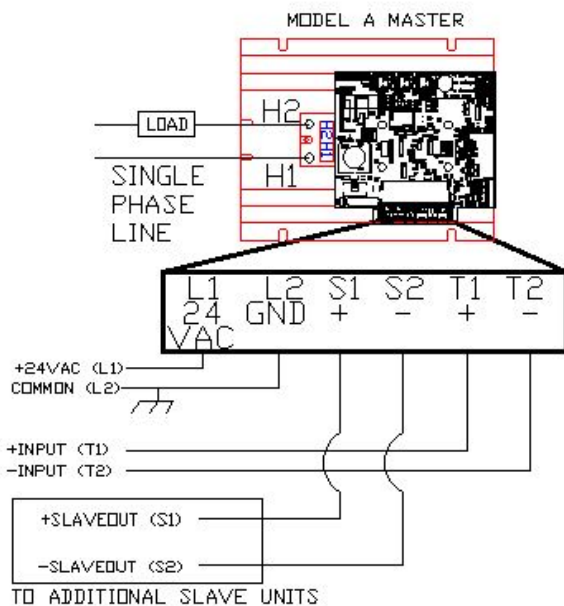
MODEL A MASTER

LOAD

H2

H2 H1

H1

SINGLE PHASE LINE

| L1 | L2 | S1 | S2 | T1 | T2 |
|---|---|---|---|---|---|
| 24 VAC | GND | + | − | + | − |

+24VAC (L1)
COMMON (L2)

+INPUT (T1)
-INPUT (T2)

+SLAVEOUT (S1)

-SLAVEOUT (S2)

TO ADDITIONAL SLAVE UNITS